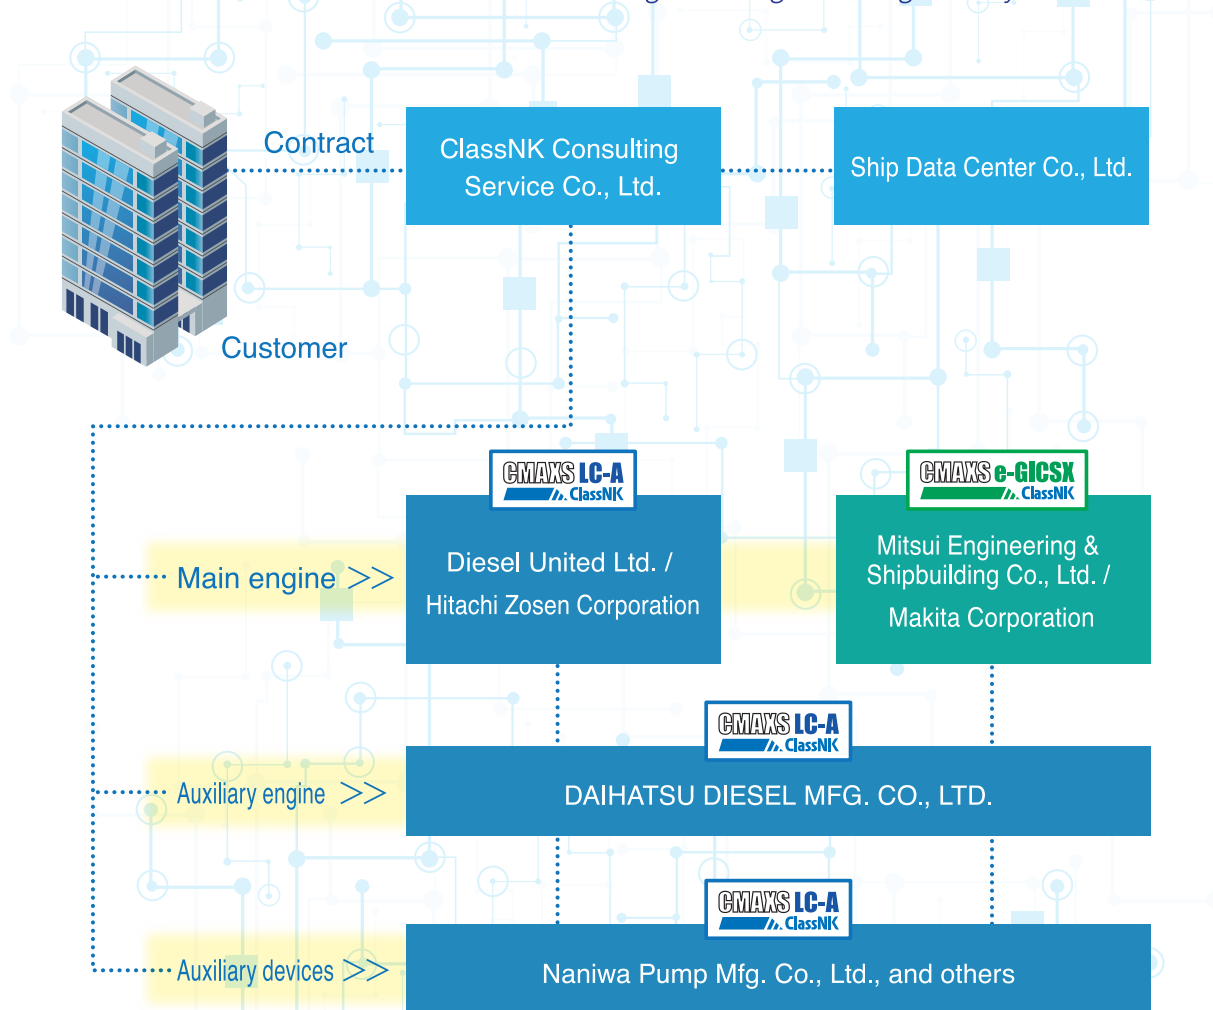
Contract

ClassNK Consulting Service Co., Ltd.

Ship Data Center Co., Ltd.

Customer

CMAXS LC-A ClassNK

CMAXS e-GICSX ClassNK

Main engine >>

Diesel United Ltd. / Hitachi Zosen Corporation

Mitsui Engineering & Shipbuilding Co., Ltd. / Makita Corporation

CMAXS LC-A ClassNK

Auxiliary engine >>

DAIHATSU DIESEL MFG. CO., LTD.

CMAXS LC-A ClassNK

Auxiliary devices >>

Naniwa Pump Mfg. Co., Ltd., and others